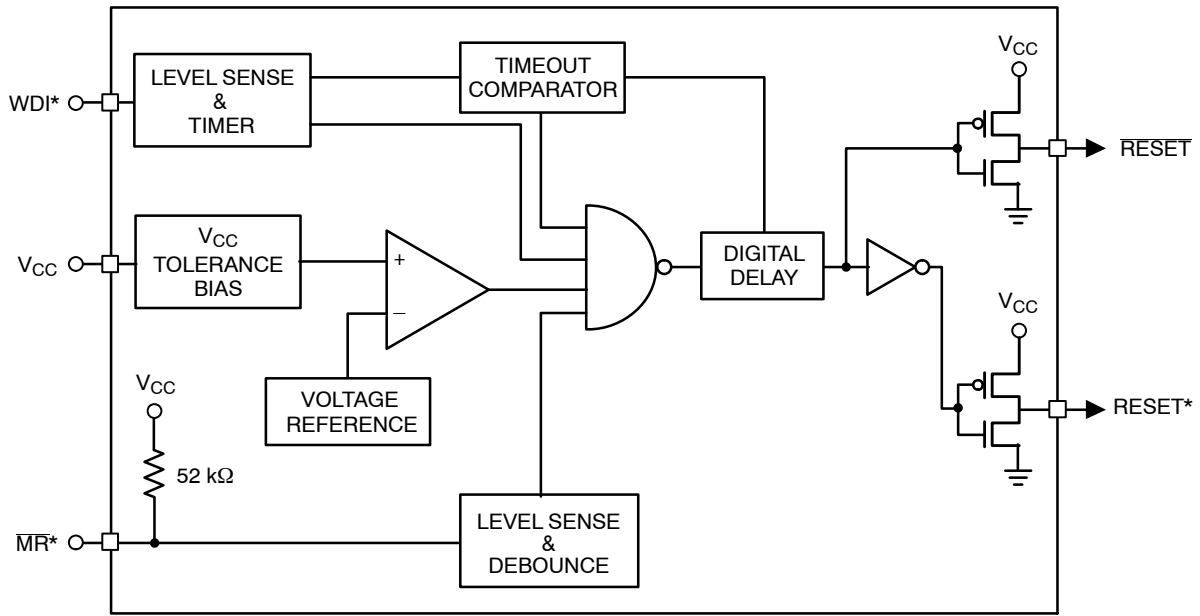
WDI*

LEVEL SENSE & TIMER

TIMEOUT COMPARATOR

$V_{CC}$

$\overline{RESET}$

$V_{CC}$

$V_{CC}$ TOLERANCE BIAS

+

–

DIGITAL DELAY

$V_{CC}$

VOLTAGE REFERENCE

$V_{CC}$

RESET*

52 kΩ

$\overline{MR}$*

LEVEL SENSE & DEBOUNCE